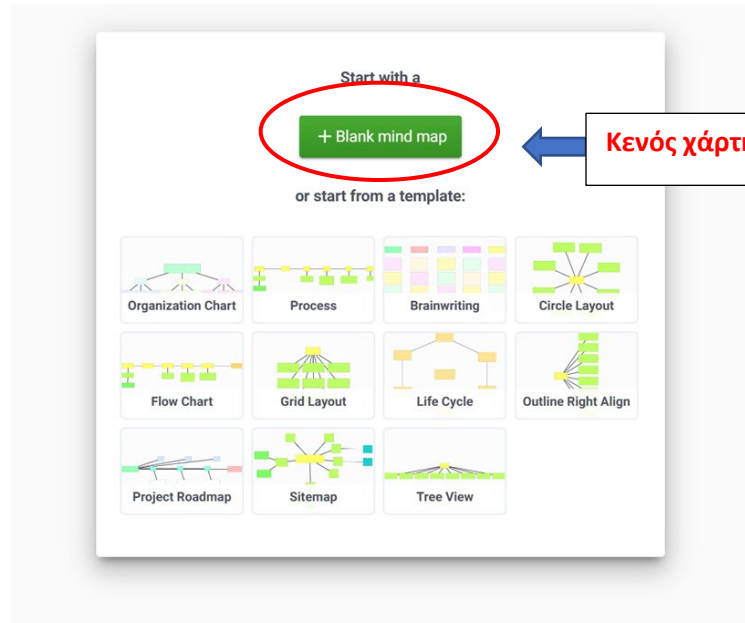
Start with a

+ Blank mind map

Κενός χάρτ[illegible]

or start from a template:

Organization Chart
Process
Brainwriting
Circle Layout
Flow Chart
Grid Layout
Life Cycle
Outline Right Align
Project Roadmap
Sitemap
Tree View